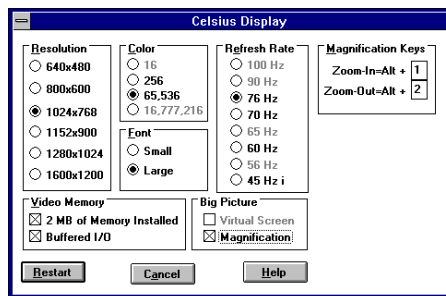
Celsius Display

Resolution
640x480
800x600
1024x768
1152x900
1280x1024
1600x1200

Color
16
256
65,536
16,777,216

Font
Small
Large

Refresh Rate
100 Hz
90 Hz
76 Hz
70 Hz
65 Hz
60 Hz
56 Hz
45 Hz i

Magnification Keys
Zoom-In=Alt + 1
Zoom-Out=Alt + 2

Video Memory
☒ 2 MB of Memory Installed
☒ Buffered I/O

Big Picture
☐ Virtual Screen
☒ Magnification

Restart
Cancel
Help